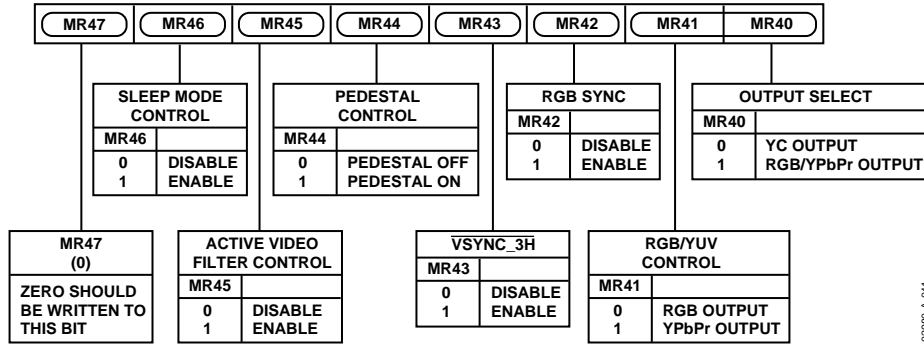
MR47 MR46 MR45 MR44 MR43 MR42 MR41 MR40

SLEEP MODE CONTROL

| MR46 | |
|---|---|
| 0<br>1 | DISABLE<br>ENABLE |

PEDESTAL CONTROL

| MR44 | |
|---|---|
| 0<br>1 | PEDESTAL OFF<br>PEDESTAL ON |

RGB SYNC

| MR42 | |
|---|---|
| 0<br>1 | DISABLE<br>ENABLE |

OUTPUT SELECT

| MR40 | |
|---|---|
| 0<br>1 | YC OUTPUT<br>RGB/YPbPr OUTPUT |

MR47 (0)

ZERO SHOULD BE WRITTEN TO THIS BIT

ACTIVE VIDEO FILTER CONTROL

| MR45 | |
|---|---|
| 0<br>1 | DISABLE<br>ENABLE |

$\overline{\text{VSYNC\_3H}}$

| MR43 | |
|---|---|
| 0<br>1 | DISABLE<br>ENABLE |

RGB/YUV CONTROL

| MR41 | |
|---|---|
| 0<br>1 | RGB OUTPUT<br>YPbPr OUTPUT |

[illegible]